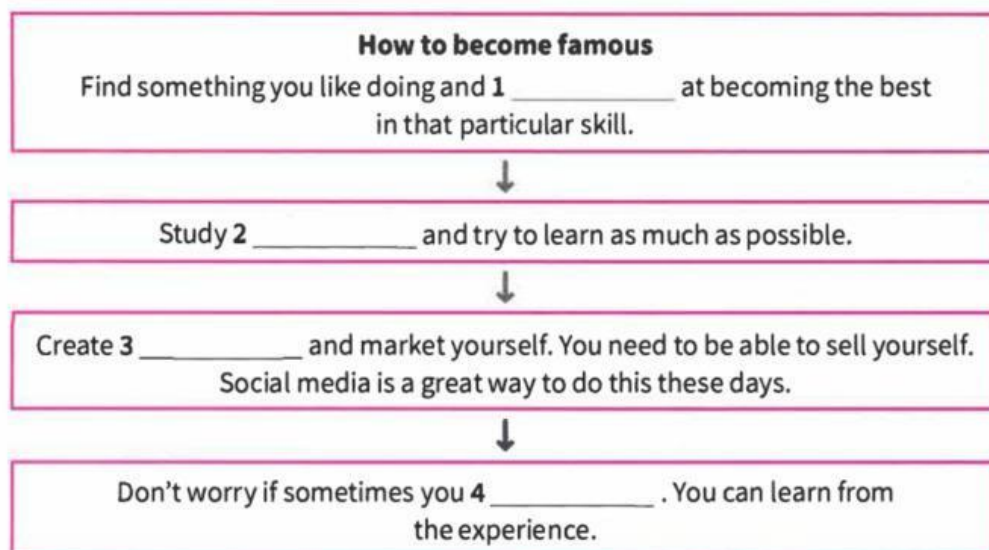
**How to become famous**
Find something you like doing and **1** ___________ at becoming the best in that particular skill.

Study **2** ___________ and try to learn as much as possible.

Create **3** ___________ and market yourself. You need to be able to sell yourself. Social media is a great way to do this these days.

Don't worry if sometimes you **4** ___________ . You can learn from the experience.